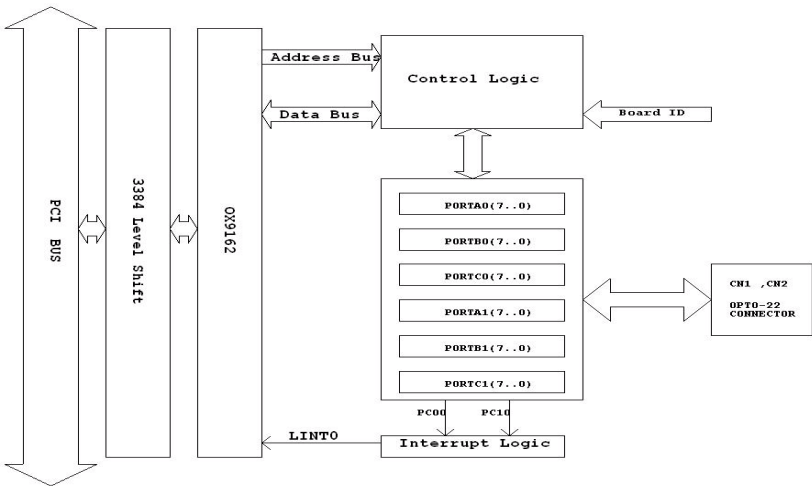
PCI BUS

3384 Level Shift

OX9162

Address Bus

Data Bus

Control Logic

Board ID

PORTA0(7..0)

PORTB0(7..0)

PORTC0(7..0)

PORTA1(7..0)

PORTB1(7..0)

PORTC1(7..0)

CN1 ,CN2

OPTO-22 CONNECTOR

PC00

PC10

LINT0

Interrupt Logic